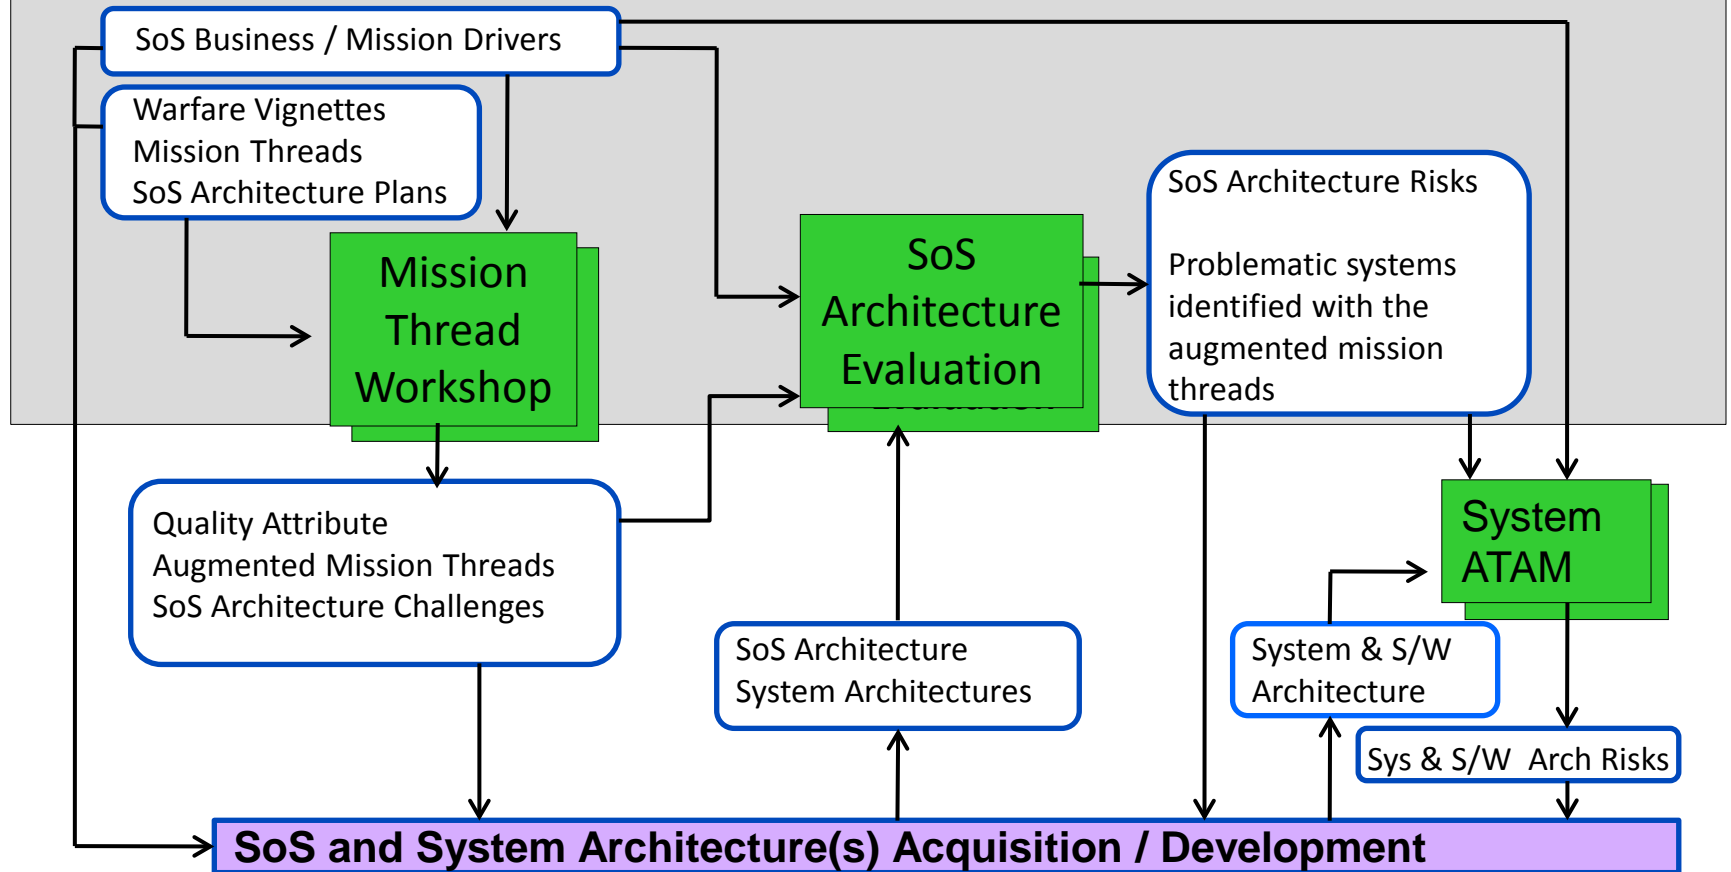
SoS Business / Mission Drivers

Warfare Vignettes
Mission Threads
SoS Architecture Plans

Mission Thread Workshop

SoS Architecture Evaluation

SoS Architecture Risks

Problematic systems identified with the augmented mission threads

Quality Attribute
Augmented Mission Threads
SoS Architecture Challenges

System ATAM

SoS Architecture
System Architectures

System & S/W Architecture

Sys & S/W Arch Risks

SoS and System Architecture(s) Acquisition / Development